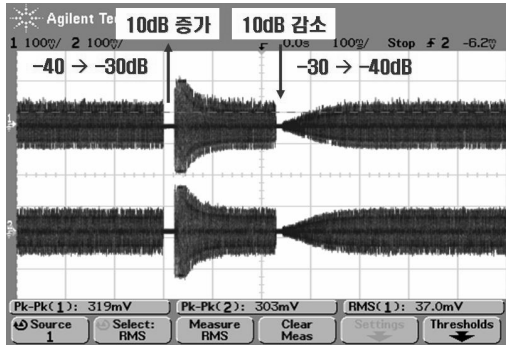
Agilent Te

10dB 증가

10dB 감소

1 100$\overline{\text{V}}$/ 2 100$\overline{\text{V}}$/ 0.0s 100$\overline{\text{s}}$/ Stop $f$ 2 -6.2$\overline{\text{V}}$

−40 → −30dB

−30 → −40dB

Pk-Pk(1): 319mV

Pk-Pk(2): 303mV

RMS(1): 37.0mV

Source 1

Select: RMS

Measure RMS

Clear Meas

Settings

Thresholds